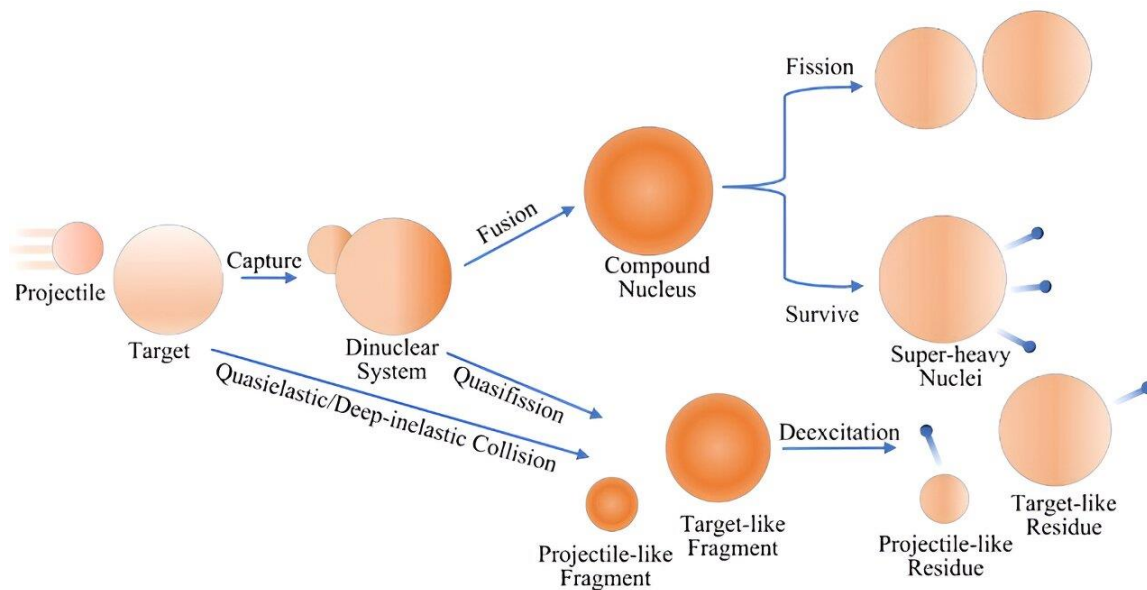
Projectile

Target

Capture

Dinuclear System

Fusion

Compound Nucleus

Fission

Survive

Super-heavy Nuclei

Quasifission

Quasielastic/Deep-inelastic Collision

Projectile-like Fragment

Target-like Fragment

Deexcitation

Projectile-like Residue

Target-like Residue